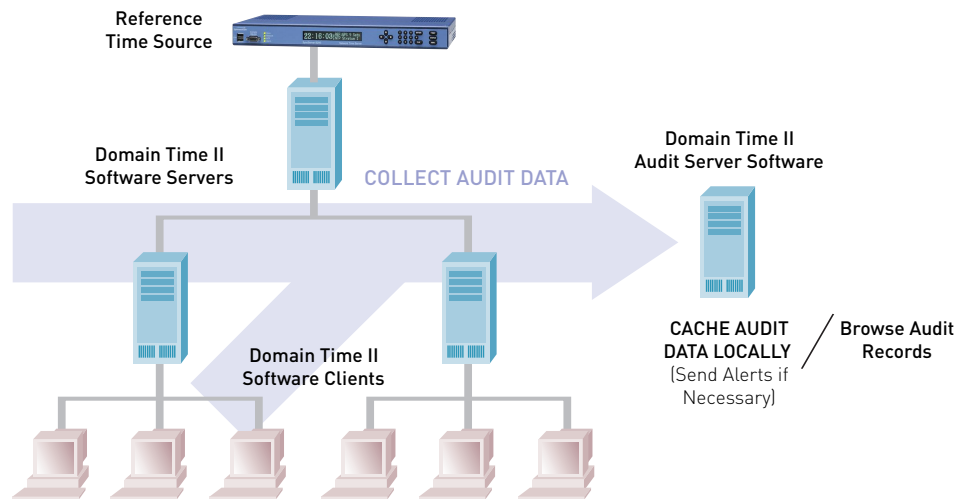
Reference Time Source

22:16:03

Domain Time II Software Servers

COLLECT AUDIT DATA

Domain Time II Audit Server Software

Domain Time II Software Clients

CACHE AUDIT DATA LOCALLY (Send Alerts if Necessary)

Browse Audit Records